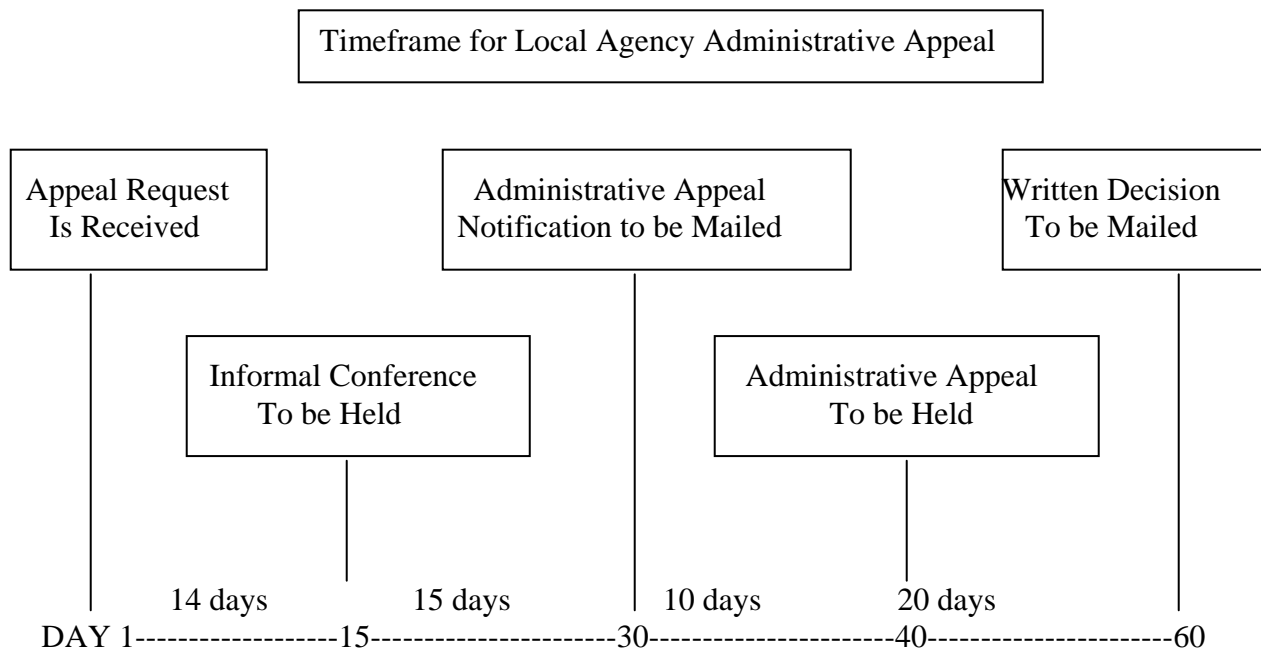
Timeframe for Local Agency Administrative Appeal

Appeal Request Is Received

Administrative Appeal Notification to be Mailed

Written Decision To be Mailed

Informal Conference To be Held

Administrative Appeal To be Held

14 days

15 days

10 days

20 days

DAY 1-------------------15----------------------30----------------------40-----------------------60